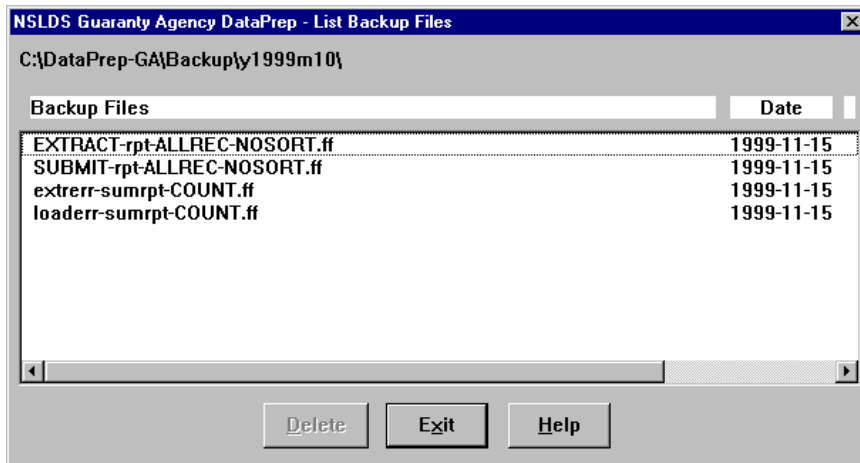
NSLDS Guaranty Agency DataPrep - List Backup Files

C:\DataPrep-GA\Backup\y1999m10\

| Backup Files | Date |
|---|---|
| EXTRACT-rpt-ALLREC-NOSORT.ff | 1999-11-15 |
| SUBMIT-rpt-ALLREC-NOSORT.ff | 1999-11-15 |
| extrerr-sumrpt-COUNT.ff | 1999-11-15 |
| loaderr-sumrpt-COUNT.ff | 1999-11-15 |

Delete Exit Help